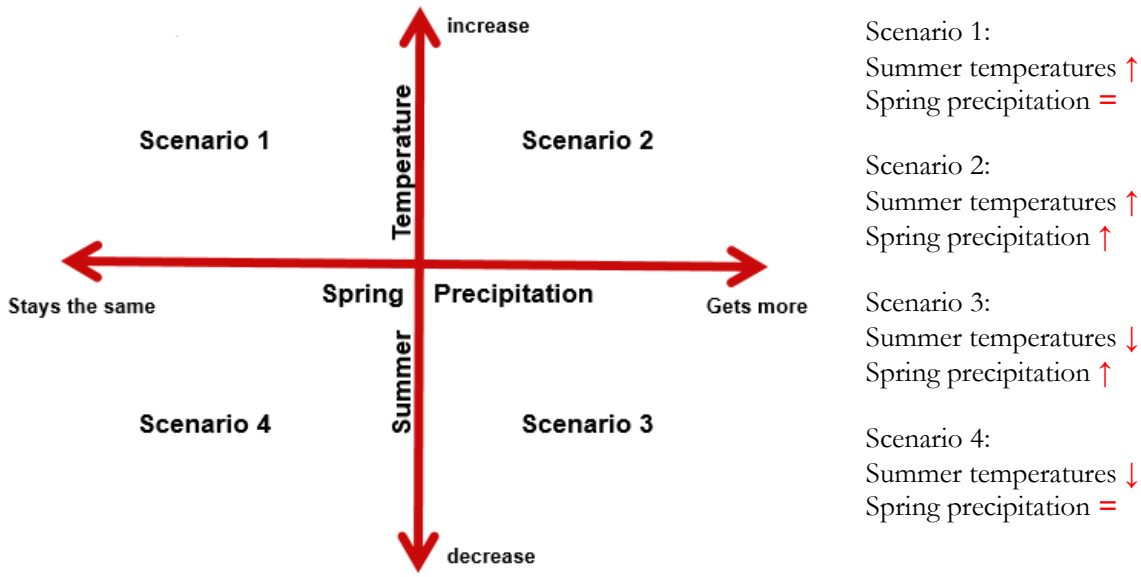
increase

Scenario 1

Temperature

Scenario 2

Stays the same

Spring

Precipitation

Gets more

Summer

Scenario 4

Scenario 3

decrease

Scenario 1:
Summer temperatures ↑
Spring precipitation =

Scenario 2:
Summer temperatures ↑
Spring precipitation ↑

Scenario 3:
Summer temperatures ↓
Spring precipitation ↑

Scenario 4:
Summer temperatures ↓
Spring precipitation =